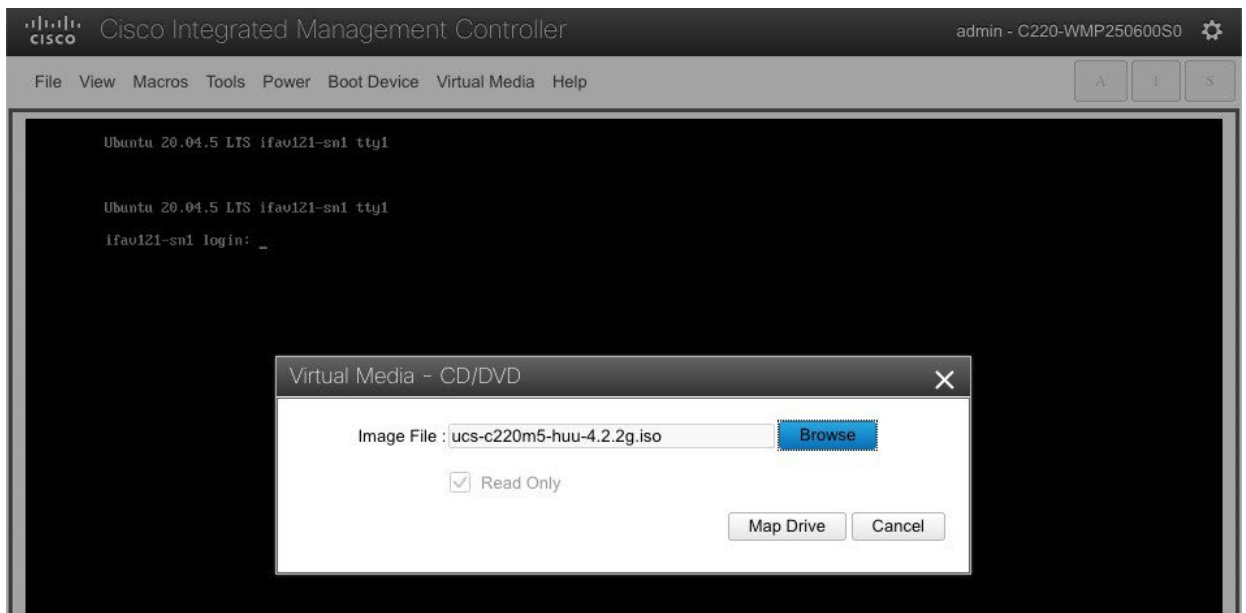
cisco Cisco Integrated Management Controller

admin - C220-WMP250600S0

File View Macros Tools Power Boot Device Virtual Media Help

A L S

Ubuntu 20.04.5 LTS ifav121-sn1 tty1

Ubuntu 20.04.5 LTS ifav121-sn1 tty1

ifav121-sn1 login: _

Virtual Media - CD/DVD

Image File : ucs-c220m5-huu-4.2.2g.iso

Browse

Read Only

Map Drive

Cancel